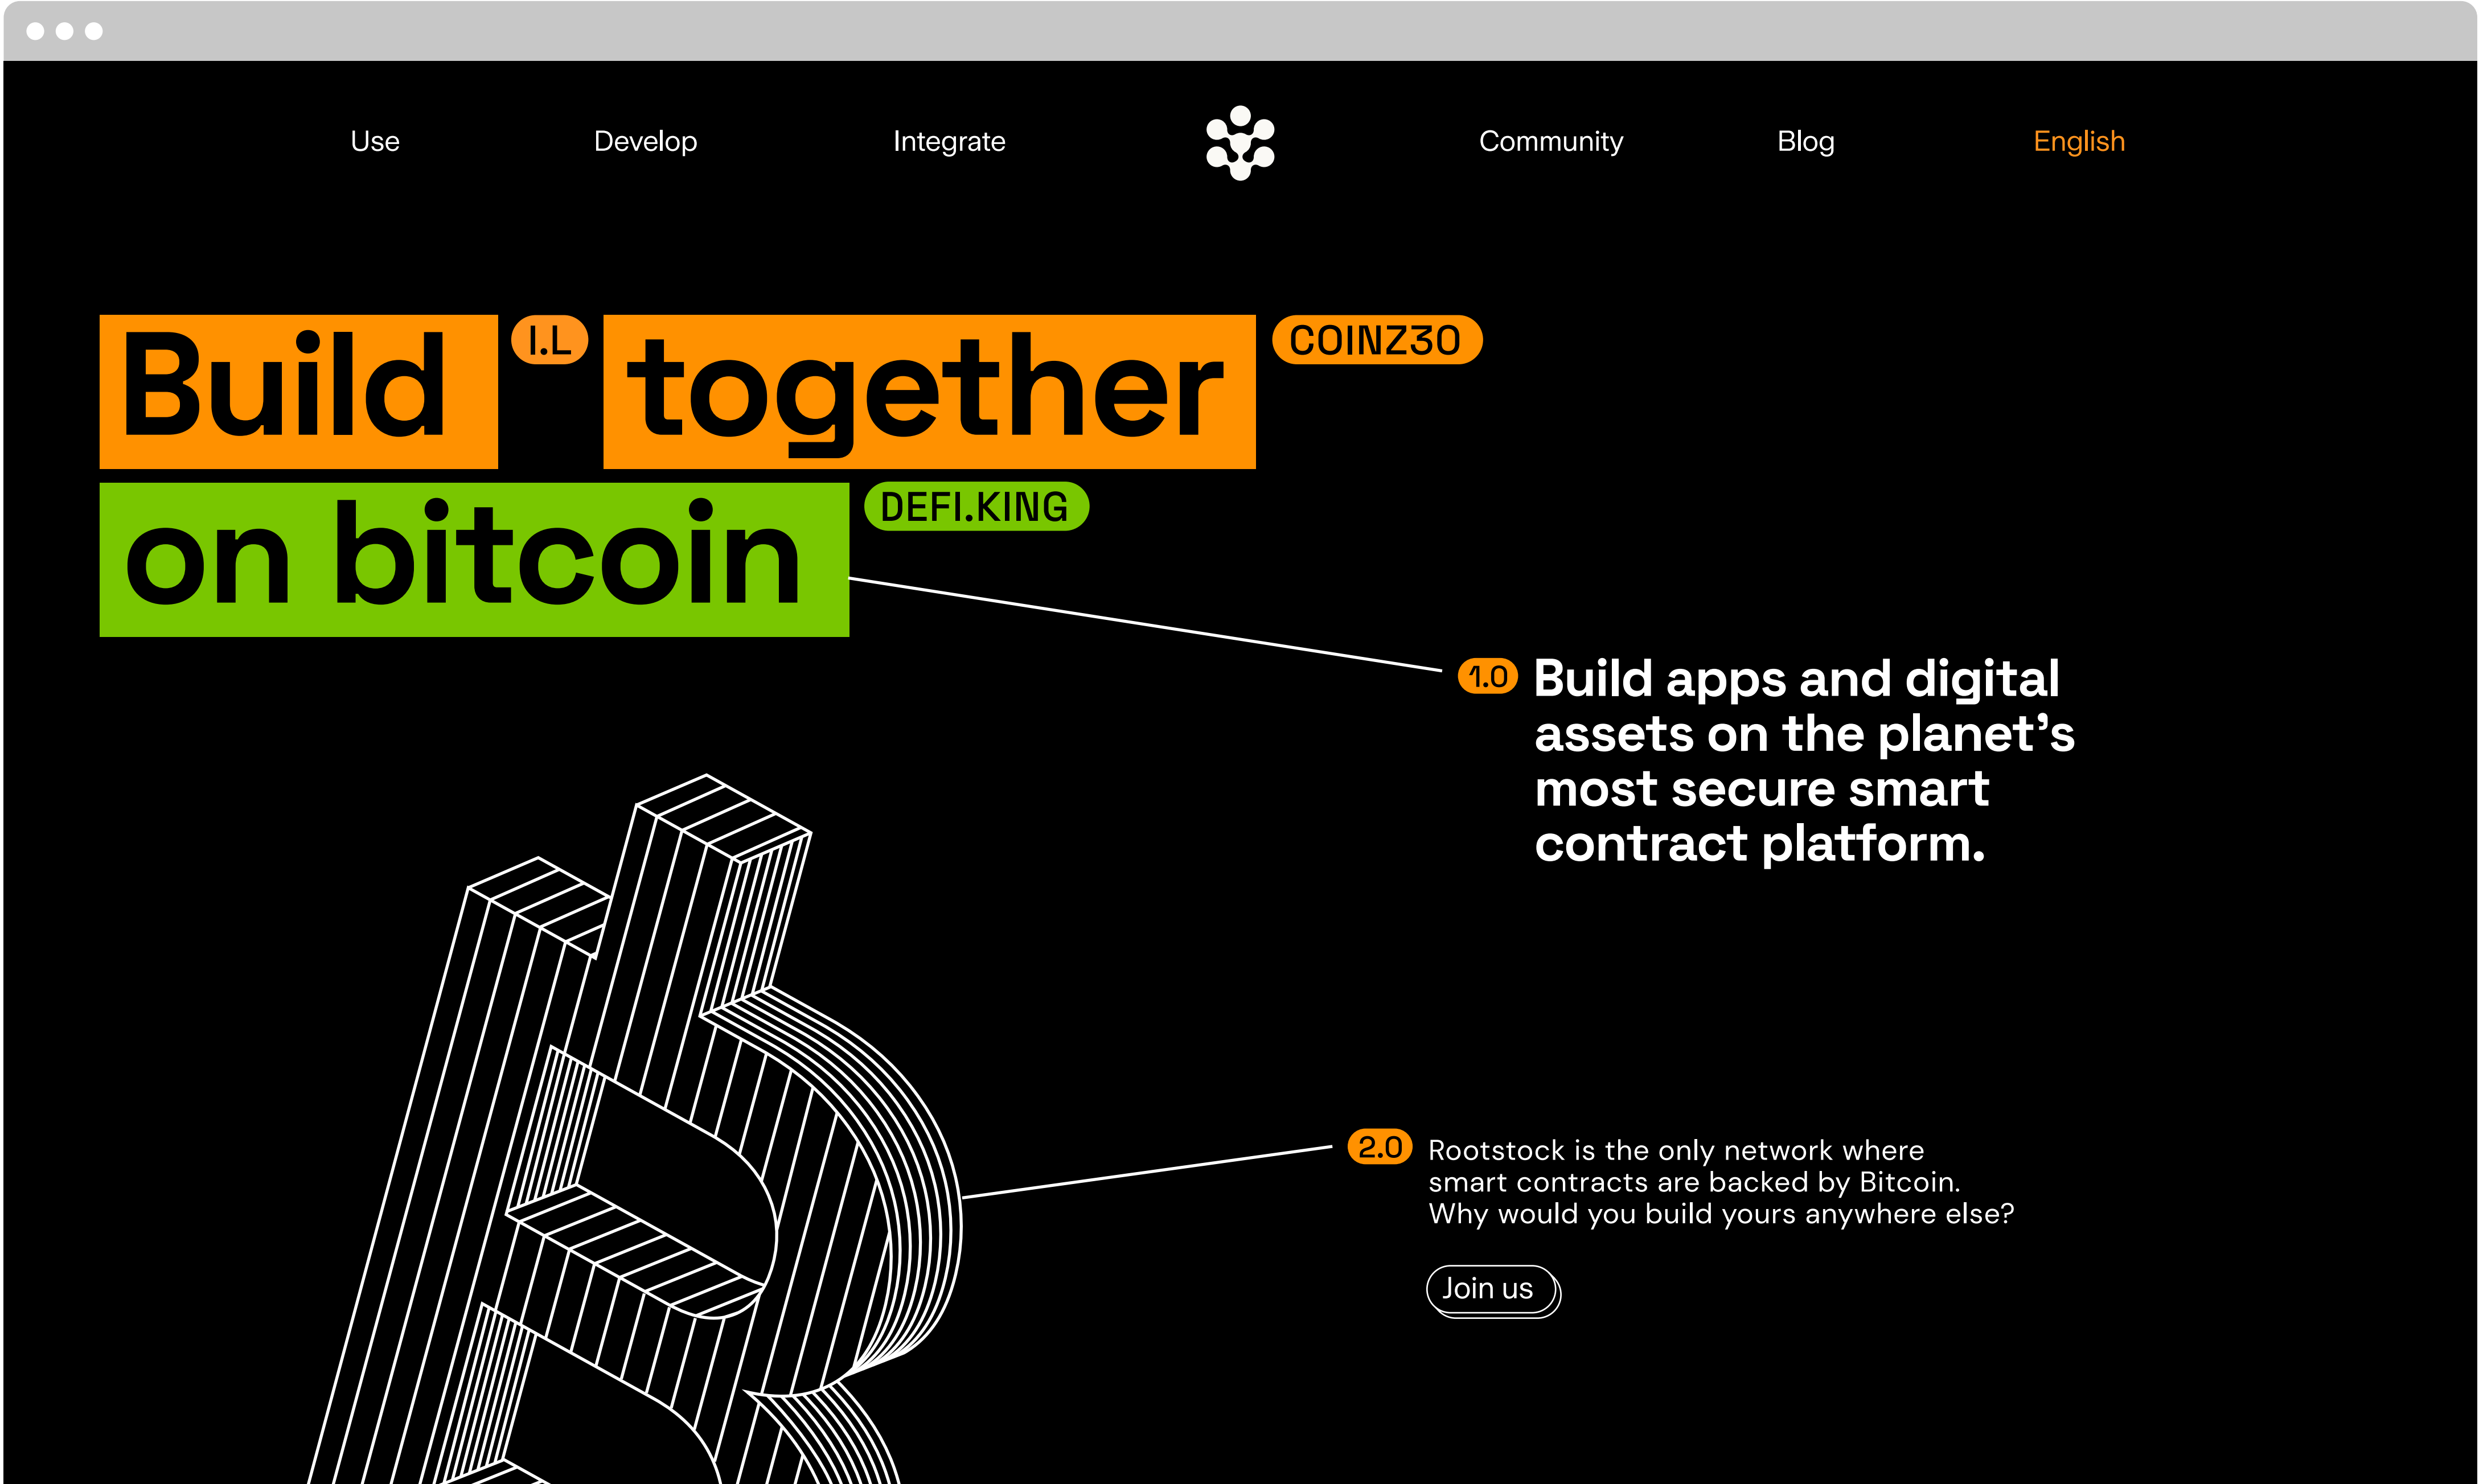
Use Develop Integrate Community Blog English

Build I.L together COINZ30
on bitcoin DEFI.KING

1.0 Build apps and digital assets on the planet's most secure smart contract platform.

2.0 Rootstock is the only network where smart contracts are backed by Bitcoin. Why would you build yours anywhere else?

Join us